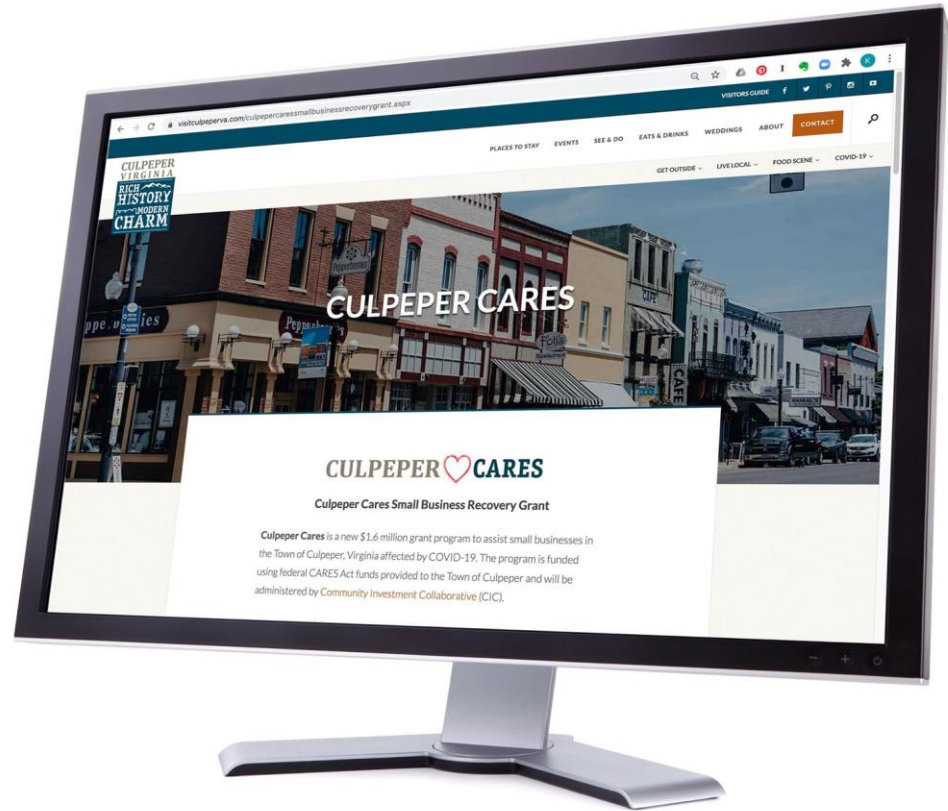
visitculpeperva.com/culpepercaressmallbusinessrecoverygrant.aspx

VISITORS GUIDE

PLACES TO STAY EVENTS SEE & DO EATS & DRINKS WEDDINGS ABOUT CONTACT

CULPEPER VIRGINIA RICH HISTORY MODERN CHARM

GET OUTSIDE LIVE LOCAL FOOD SCENE COVID-19

CULPEPER CARES

CULPEPER CARES

Culpeper Cares Small Business Recovery Grant

**Culpeper Cares** is a new $1.6 million grant program to assist small businesses in the Town of Culpeper, Virginia affected by COVID-19. The program is funded using federal CARES Act funds provided to the Town of Culpeper and will be administered by Community Investment Collaborative (CIC).